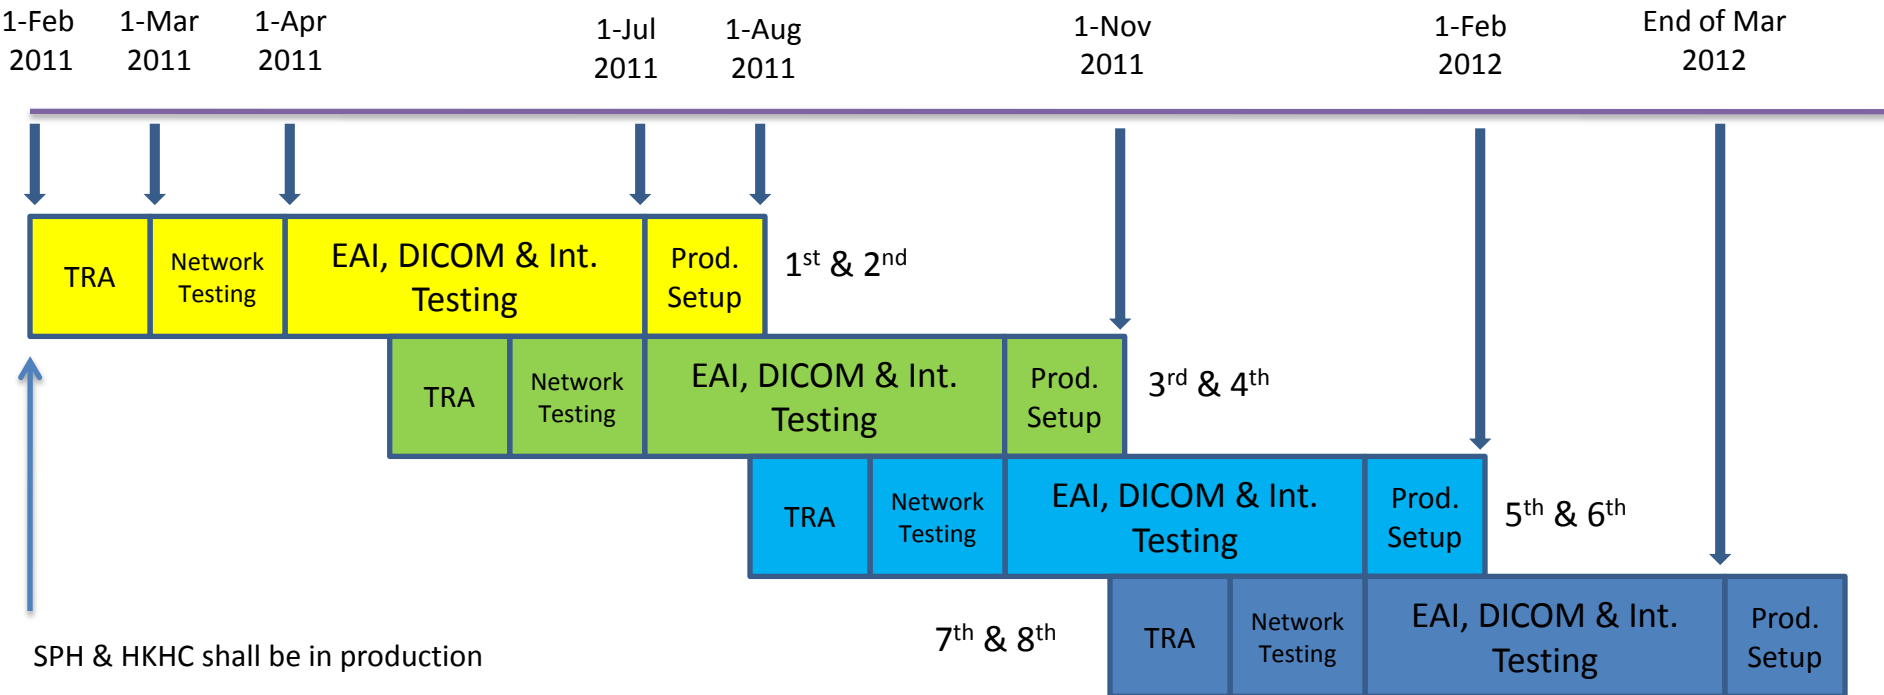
1-Feb 2011

1-Mar 2011

1-Apr 2011

1-Jul 2011

1-Aug 2011

1-Nov 2011

1-Feb 2012

End of Mar 2012

| TRA | Network Testing | EAI, DICOM & Int. Testing | Prod. Setup |
|---|---|---|---|

$1^{st}$ & $2^{nd}$

| TRA | Network Testing | EAI, DICOM & Int. Testing | Prod. Setup |
|---|---|---|---|

$3^{rd}$ & $4^{th}$

| TRA | Network Testing | EAI, DICOM & Int. Testing | Prod. Setup |
|---|---|---|---|

$5^{th}$ & $6^{th}$

$7^{th}$ & $8^{th}$

| TRA | Network Testing | EAI, DICOM & Int. Testing | Prod. Setup |
|---|---|---|---|

SPH & HKHC shall be in production